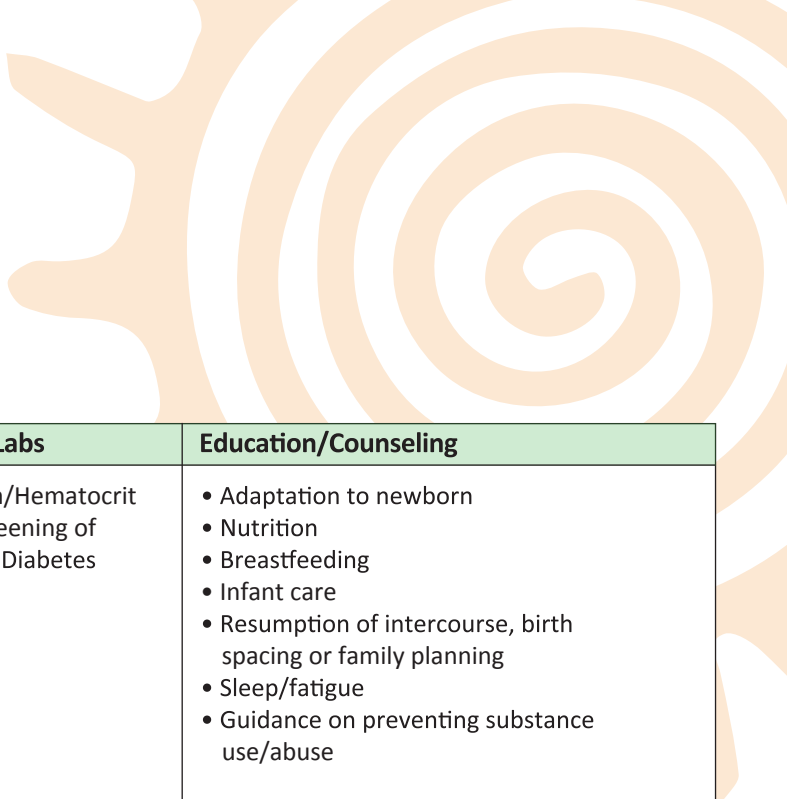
| Labs | Education/Counseling |
|---|---|
| /Hematocrit eening of Diabetes | • Adaptation to newborn • Nutrition • Breastfeeding • Infant care • Resumption of intercourse, birth spacing or family planning • Sleep/fatigue • Guidance on preventing substance use/abuse |